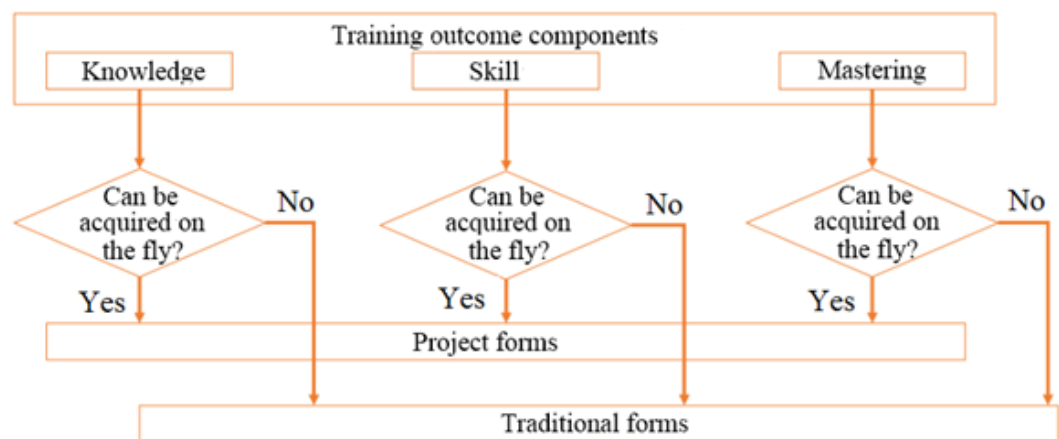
Training outcome components

Knowledge

Skill

Mastering

Can be acquired on the fly?

No

Yes

Can be acquired on the fly?

No

Yes

Can be acquired on the fly?

No

Yes

Project forms

Traditional forms